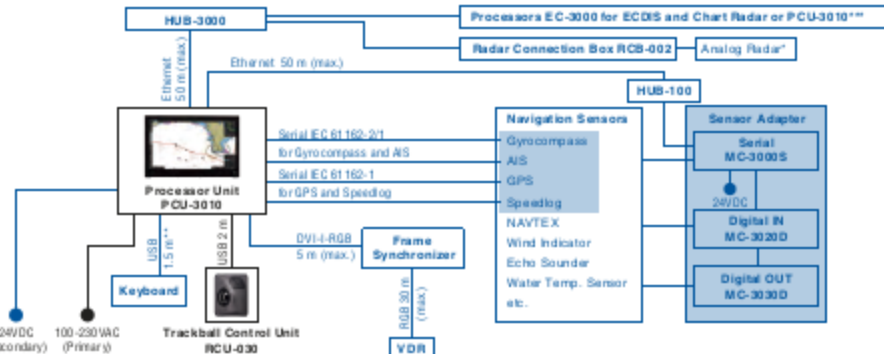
HUB-3000

Processors EC-3000 for ECDIS and Chart Radar or PCU-3010**

Radar Connection Box RCB-002

Analog Radar*

Ethernet 50 m (max.)

Ethernet 50 m (max.)

HUB-100

Navigation Sensors

Gyrocompass

AIS

GPS

Speedlog

NAVTEX

Wind Indicator

Echo Sounder

Water Temp. Sensor

etc.

Sensor Adapter

Serial MC-3000S

24VDC

Digital IN MC-3020D

Digital OUT MC-3030D

Serial IEC 61162-2/1 for Gyrocompass and AIS

Serial IEC 61162-1 for GPS and Speedlog

Processor Unit PCU-3010

USB 1.5 m**

USB 2 m

DVI-I-RGB 5 m (max.)

Frame Synchronizer

RGB 30 m (max.)

Keyboard

Trackball Control Unit RCU-030

24VDC condary)

100-230VAC (Primary)

VDR